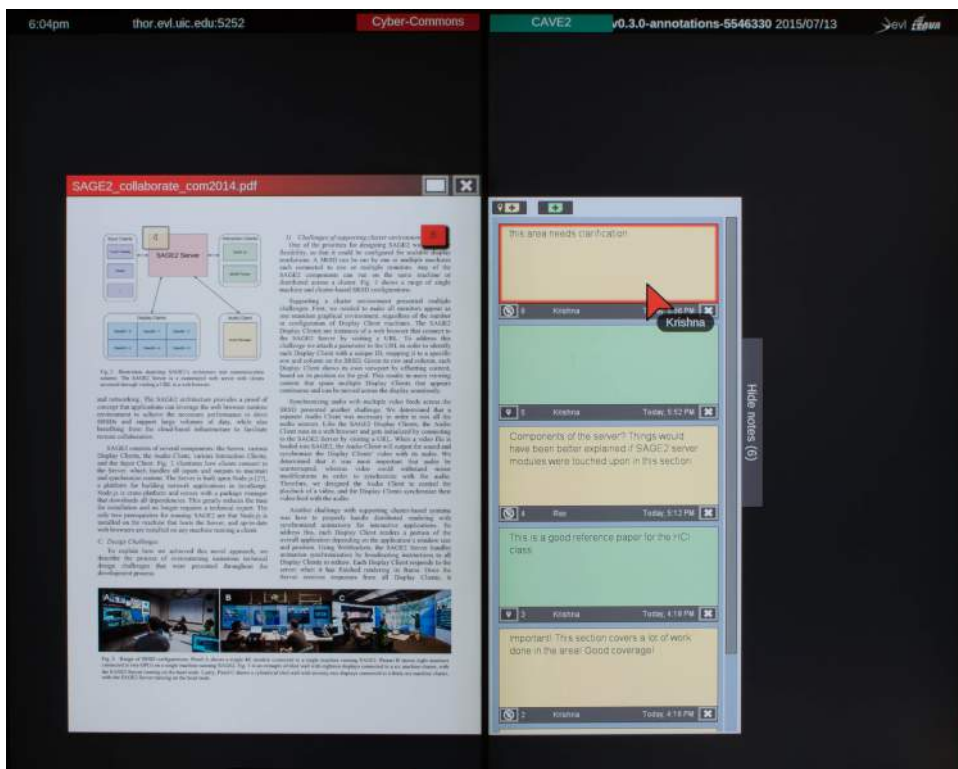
6:04pm thor.evl.uic.edu:5252 Cyber-Commons CAVE2 v0.3.0-annotations-5546330 2015/07/13 evl

SAGE2_collaborate_com2014.pdf

SAGE2 Server

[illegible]

this area needs clarification

6 Krishna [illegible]:56 PM

Krishna

5 Krishna Today, 5:52 PM

Components of the server? Things would have been better explained if SAGE2 server modules were touched upon in this section

4 Ratr Today, 5:12 PM

This is a good reference paper for the HCI class

3 Krishna Today, 4:18 PM

Important! This section covers a lot of work done in the area! Good coverage!

2 Krishna Today, 4:16 PM

Hide notes (6)